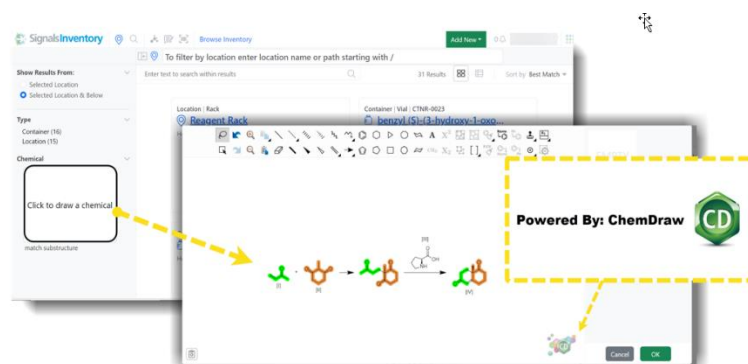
SignalsInventory

Browse Inventory

Add New

To filter by location enter location name or path starting with /

Show Results From:

Selected Location

Selected Location & Below

Enter text to search within results

31 Results

Sort by Best Match

Type

Container (16)

Location (15)

Location | Rack

Reagent Rack

Container | Vial | CTNR-0023

benzyl (S)-(3-hydroxy-1-oxo...

Chemical

Click to draw a chemical

match substructure

Powered By: ChemDraw

CD

[I]

[II]

[III]

[IV]

Cancel

OK